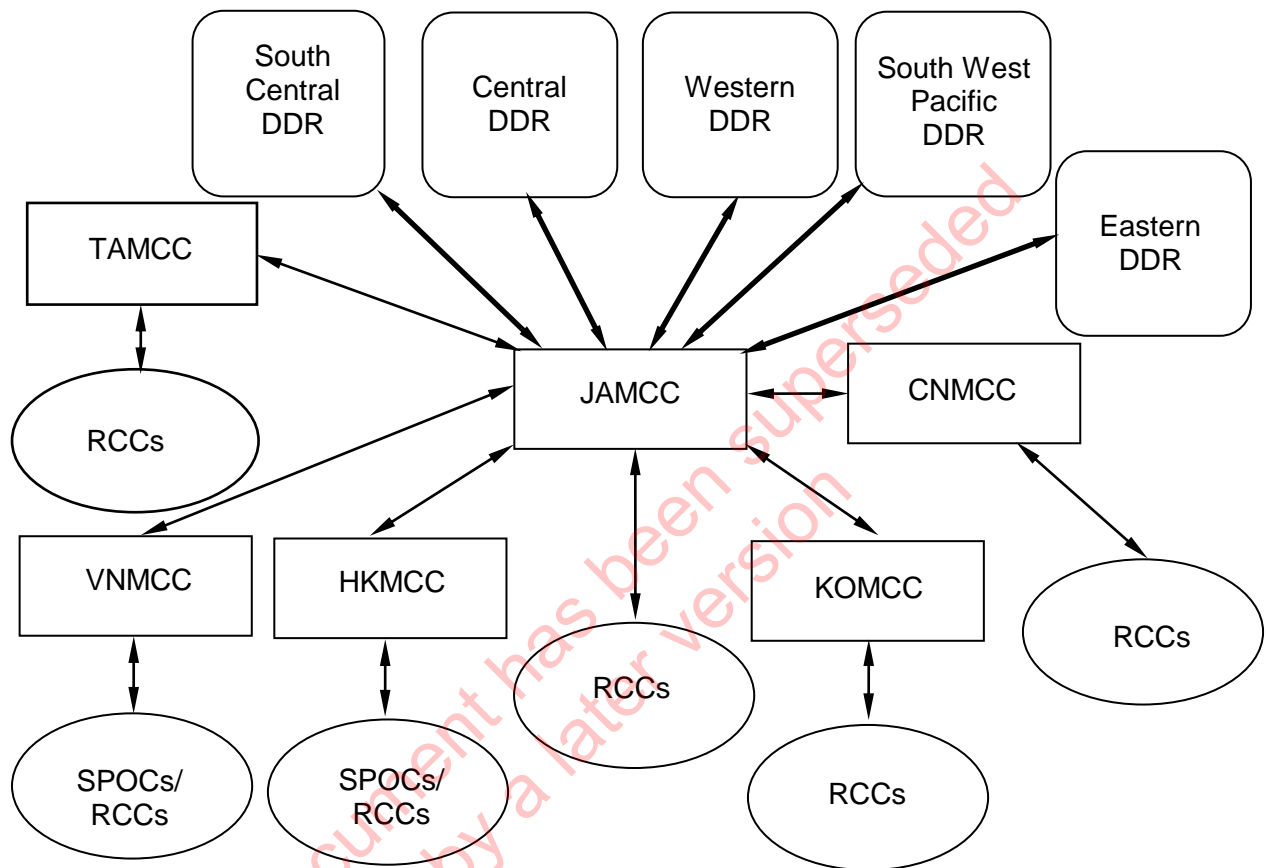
South Central DDR

Central DDR

Western DDR

South West Pacific DDR

Eastern DDR

TAMCC

JAMCC

CNMCC

RCCs

VNMCC

HKMCC

KOMCC

RCCs

RCCs

SPOCs/ RCCs

SPOCs/ RCCs

RCCs

cument has been superseded by a later version